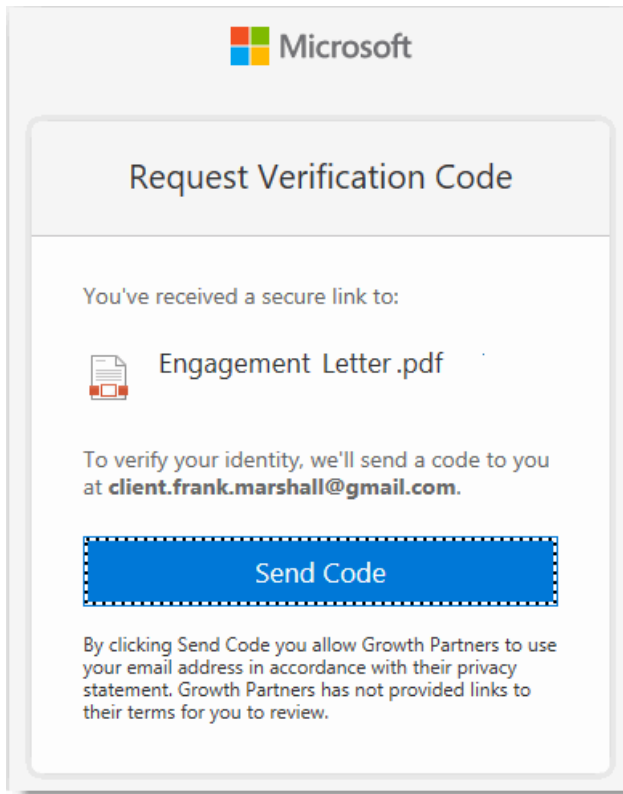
Microsoft

Request Verification Code

You've received a secure link to:

Engagement Letter .pdf

To verify your identity, we'll send a code to you at **client.frank.marshall@gmail.com**.

Send Code

By clicking Send Code you allow Growth Partners to use your email address in accordance with their privacy statement. Growth Partners has not provided links to their terms for you to review.